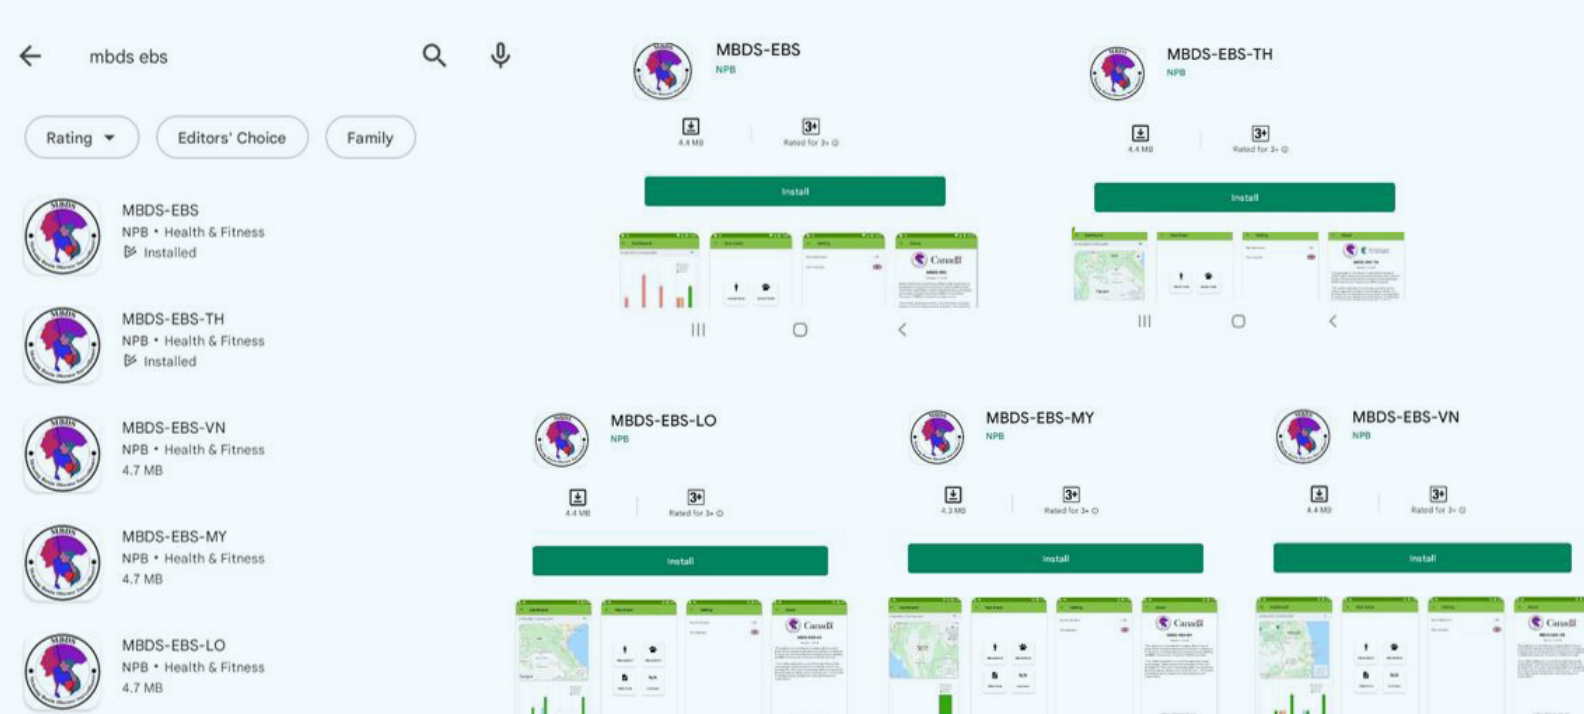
mbds ebs

Rating Editors' Choice Family

MBDS-EBS
NPB • Health & Fitness
Installed

MBDS-EBS-TH
NPB • Health & Fitness
Installed

MBDS-EBS-VN
NPB • Health & Fitness
4.7 MB

MBDS-EBS-MY
NPB • Health & Fitness
4.7 MB

MBDS-EBS-LO
NPB • Health & Fitness
4.7 MB

MBDS-EBS
NPB
4.4 MB
3+
Rated for 3+
Install

MBDS-EBS-TH
NPB
4.4 MB
3+
Rated for 3+
Install

MBDS-EBS-LO
NPB
4.4 MB
3+
Rated for 3+
Install

MBDS-EBS-MY
NPB
4.3 MB
3+
Rated for 3+
Install

MBDS-EBS-VN
NPB
4.4 MB
3+
Rated for 3+
Install